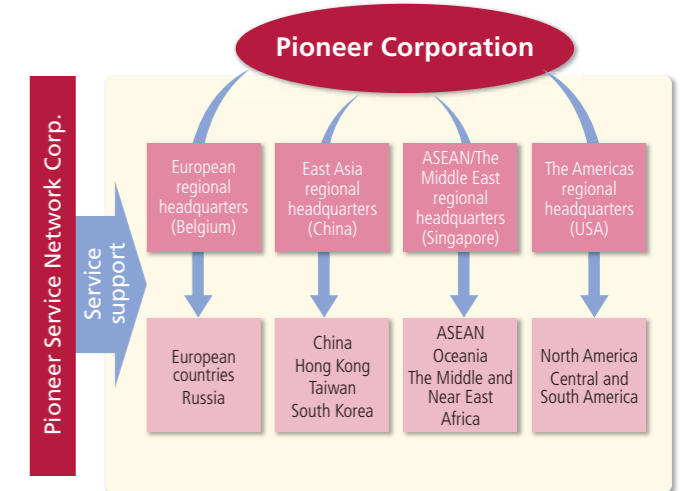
Pioneer Corporation

Pioneer Service Network Corp.

Service support

European regional headquarters (Belgium)

East Asia regional headquarters (China)

ASEAN/The Middle East regional headquarters (Singapore)

The Americas regional headquarters (USA)

European countries
Russia

China
Hong Kong
Taiwan
South Korea

ASEAN
Oceania
The Middle and Near East
Africa

North America
Central and South America